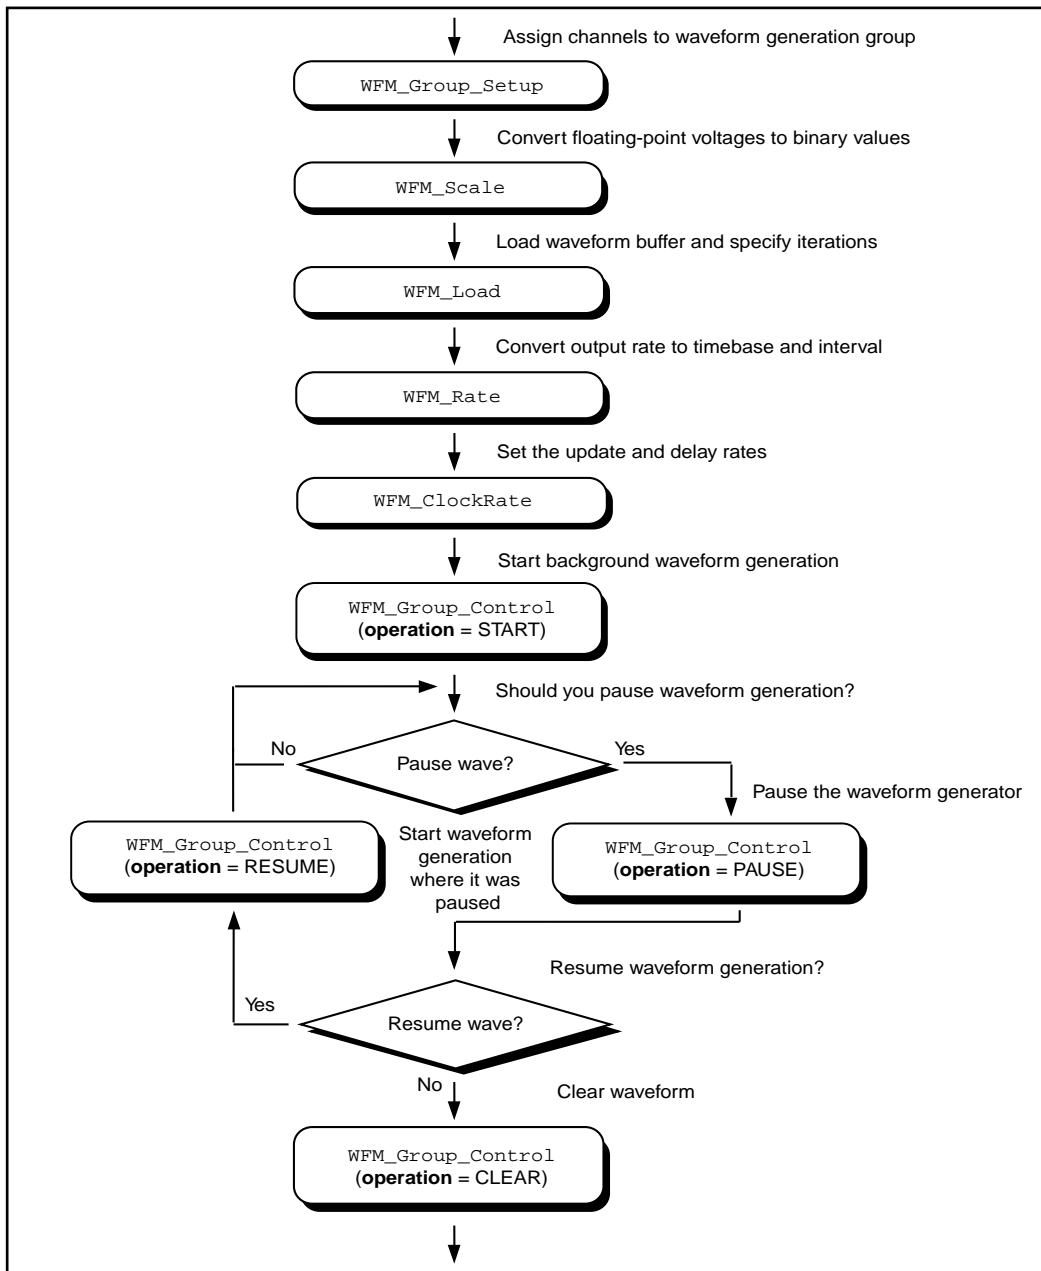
Assign channels to waveform generation group

WFM_Group_Setup

Convert floating-point voltages to binary values

WFM_Scale

Load waveform buffer and specify iterations

WFM_Load

Convert output rate to timebase and interval

WFM_Rate

Set the update and delay rates

WFM_ClockRate

Start background waveform generation

WFM_Group_Control
(**operation** = START)

Should you pause waveform generation?

No

Pause wave?

Yes

Pause the waveform generator

WFM_Group_Control
(**operation** = RESUME)

Start waveform generation where it was paused

WFM_Group_Control
(**operation** = PAUSE)

Resume waveform generation?

Yes

Resume wave?

No

Clear waveform

WFM_Group_Control
(**operation** = CLEAR)